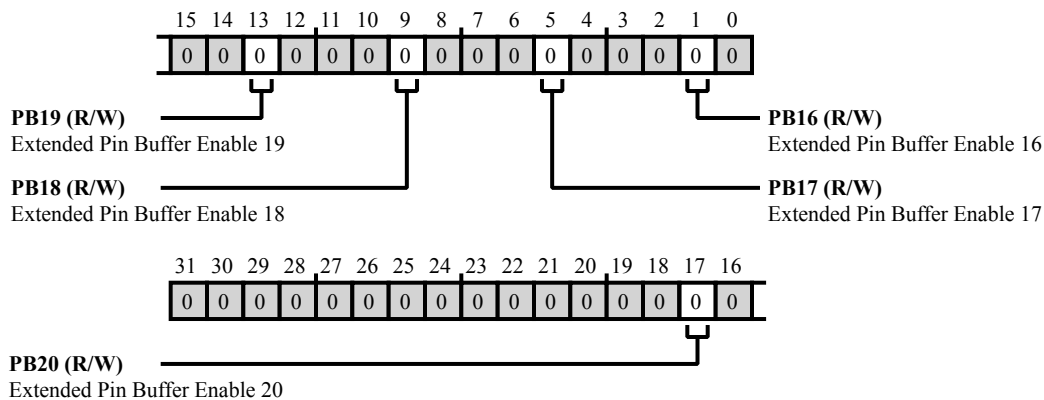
15 14 13 12 11 10 9 8 7 6 5 4 3 2 1 0

| 0 | 0 | 0 | 0 | 0 | 0 | 0 | 0 | 0 | 0 | 0 | 0 | 0 | 0 | 0 | 0 |
|---|---|---|---|---|---|---|---|---|---|---|---|---|---|---|---|

**PB19 (R/W)**
Extended Pin Buffer Enable 19

**PB16 (R/W)**
Extended Pin Buffer Enable 16

**PB18 (R/W)**
Extended Pin Buffer Enable 18

**PB17 (R/W)**
Extended Pin Buffer Enable 17

31 30 29 28 27 26 25 24 23 22 21 20 19 18 17 16

| 0 | 0 | 0 | 0 | 0 | 0 | 0 | 0 | 0 | 0 | 0 | 0 | 0 | 0 | 0 | 0 |
|---|---|---|---|---|---|---|---|---|---|---|---|---|---|---|---|

**PB20 (R/W)**
Extended Pin Buffer Enable 20